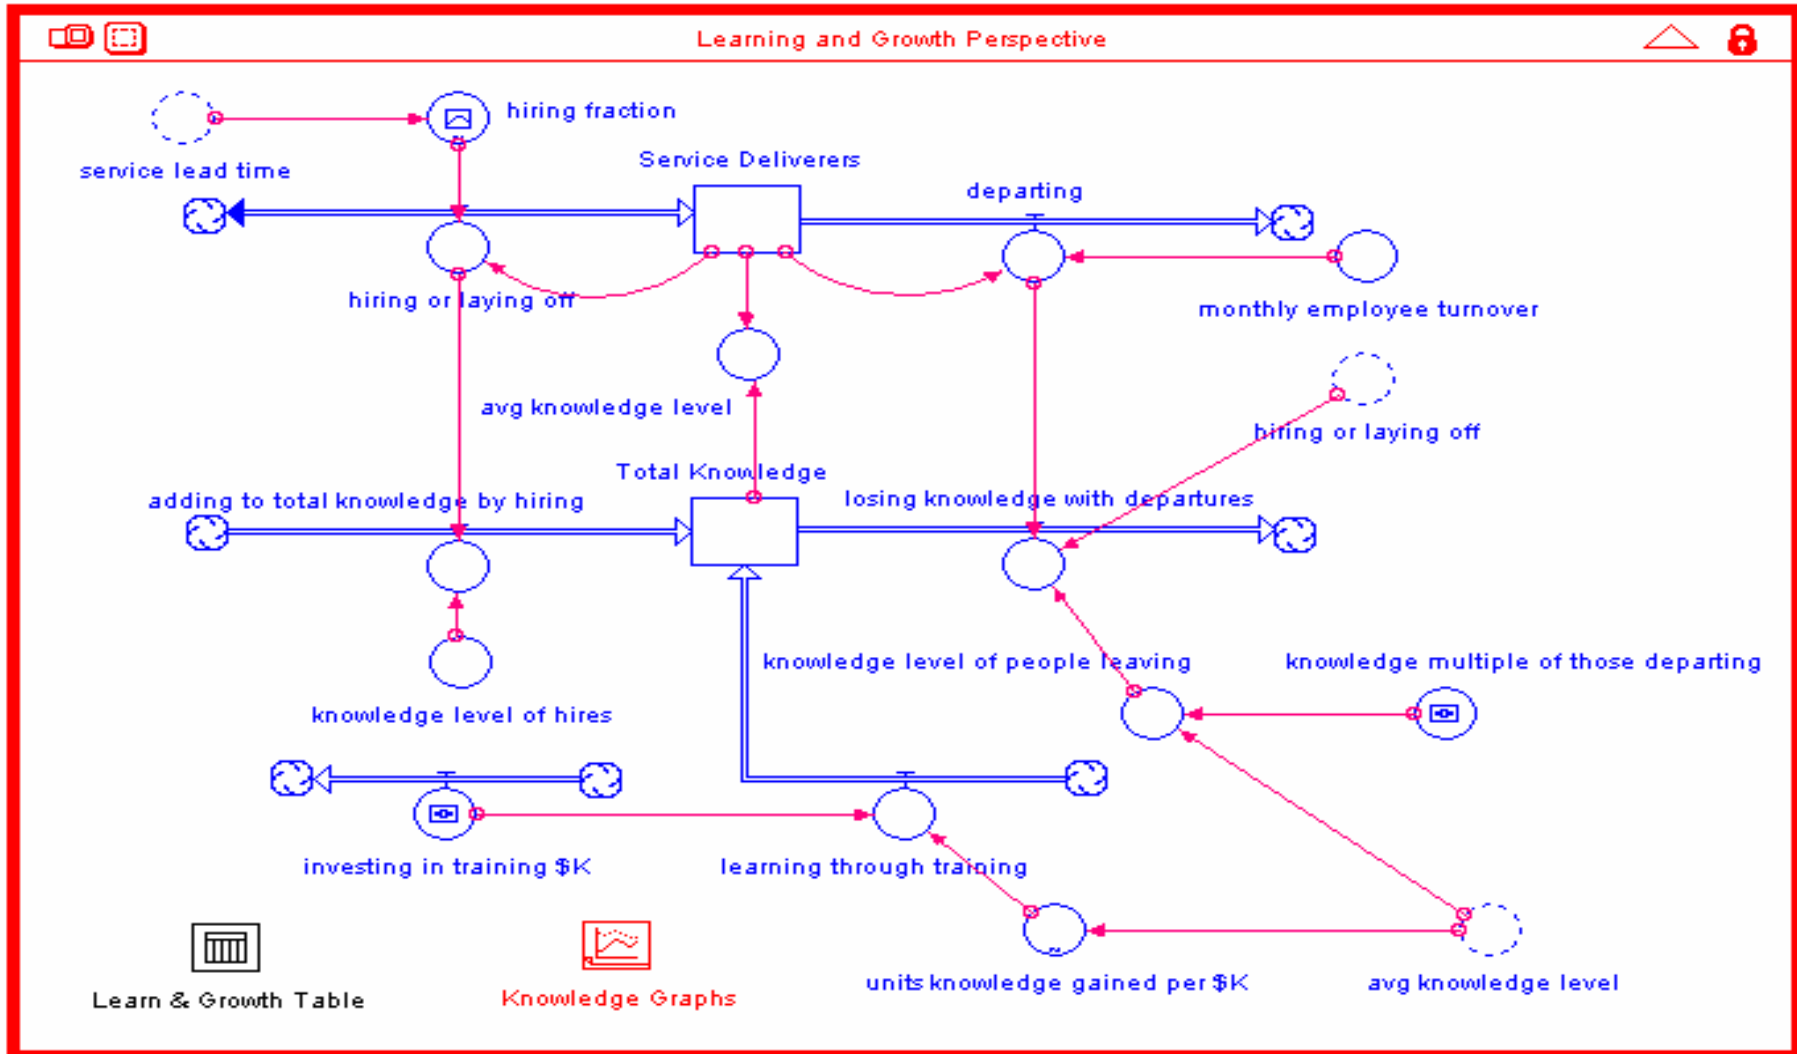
Learning and Growth Perspective

hiring fraction

service lead time

Service Deliverers

departing

hiring or laying off

monthly employee turnover

avg knowledge level

hiring or laying off

Total Knowledge

adding to total knowledge by hiring

losing knowledge with departures

knowledge level of people leaving

knowledge multiple of those departing

knowledge level of hires

investing in training $K

learning through training

Learn & Growth Table

Knowledge Graphs

units knowledge gained per $K

avg knowledge level